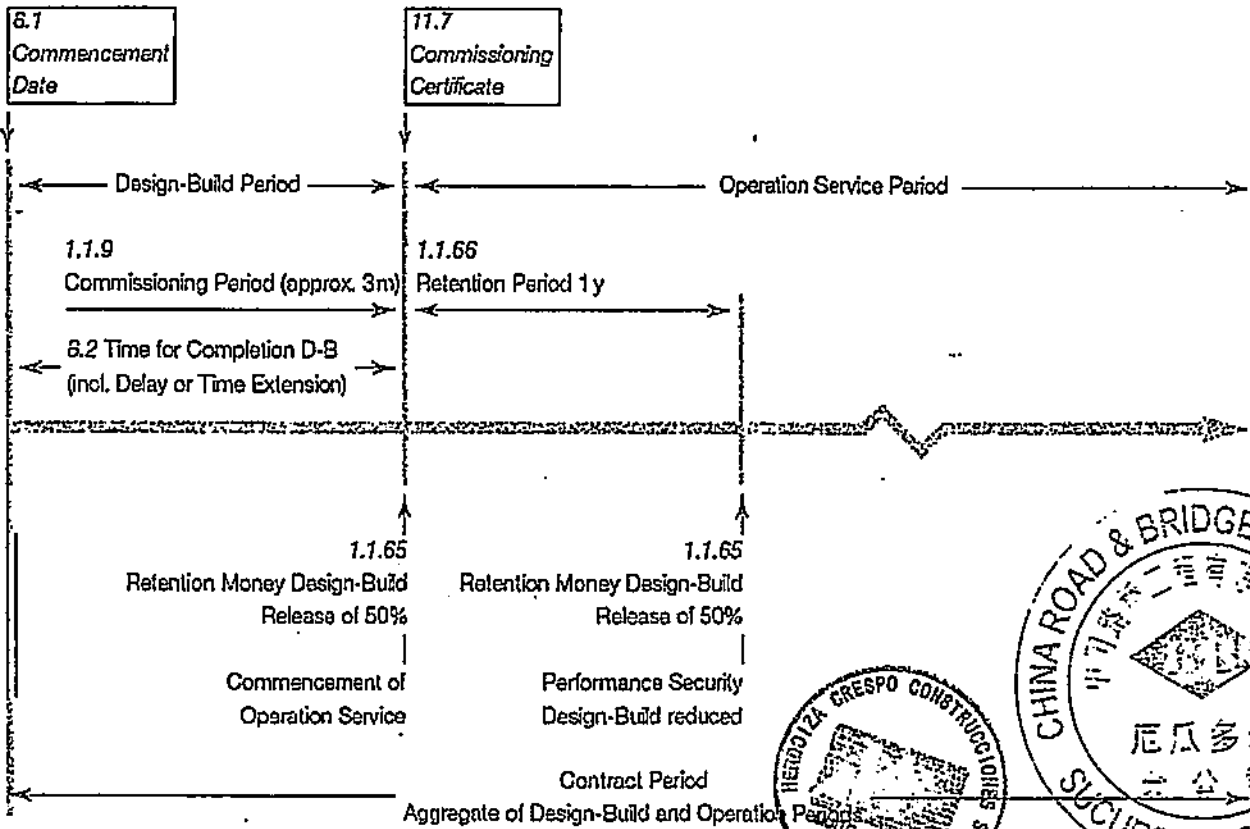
8.1
Commencement Date

11.7
Commissioning Certificate

Design-Build Period

Operation Service Period

1.1.9
Commissioning Period (approx. 3m)

1.1.66
Retention Period 1 y

8.2 Time for Completion D-B (incl. Delay or Time Extension)

1.1.65
Retention Money Design-Build Release of 50%

Commencement of Operation Service

1.1.65
Retention Money Design-Build Release of 50%

Performance Security Design-Build reduced

Contract Period
Aggregate of Design-Build and Operation Periods

HERDOIZA CRESPO CONSTRUCCIONES

CHINA ROAD & BRIDGE
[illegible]
厄瓜多
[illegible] 公 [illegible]
SUCUR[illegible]